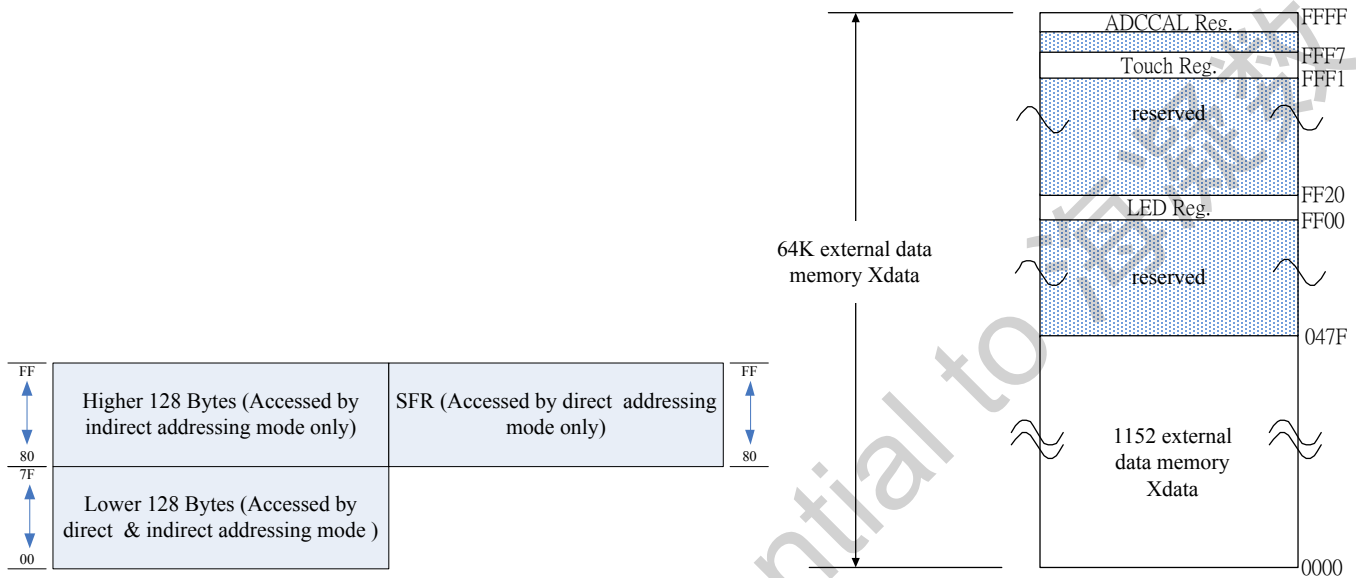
FF

80

Higher 128 Bytes (Accessed by indirect addressing mode only)

SFR (Accessed by direct addressing mode only)

FF

80

7F

00

Lower 128 Bytes (Accessed by direct & indirect addressing mode )

64K external data memory Xdata

ADCCAL Reg.

FFFF

FFF7

Touch Reg.

FFF1

reserved

FF20

LED Reg.

FF00

reserved

047F

1152 external data memory Xdata

0000

ntial to 海凌科